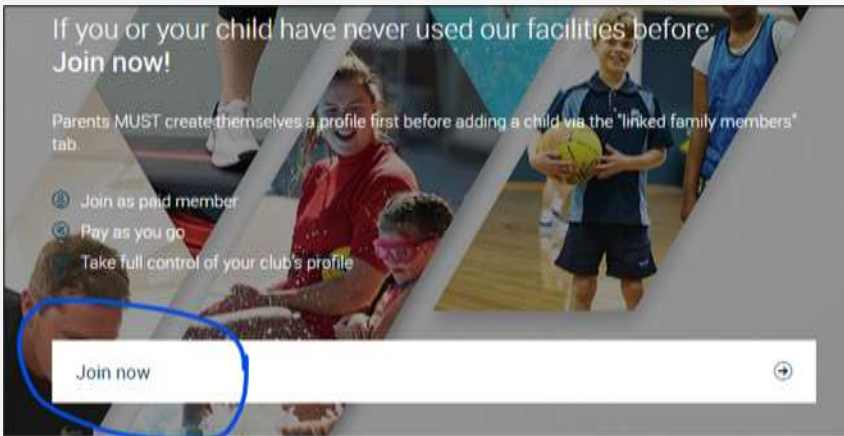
If you or your child have never used our facilities before: Join now!

Parents MUST create themselves a profile first before adding a child via the "linked family members" tab.

Join as paid member

Pay as you go

Take full control of your club's profile

Join now